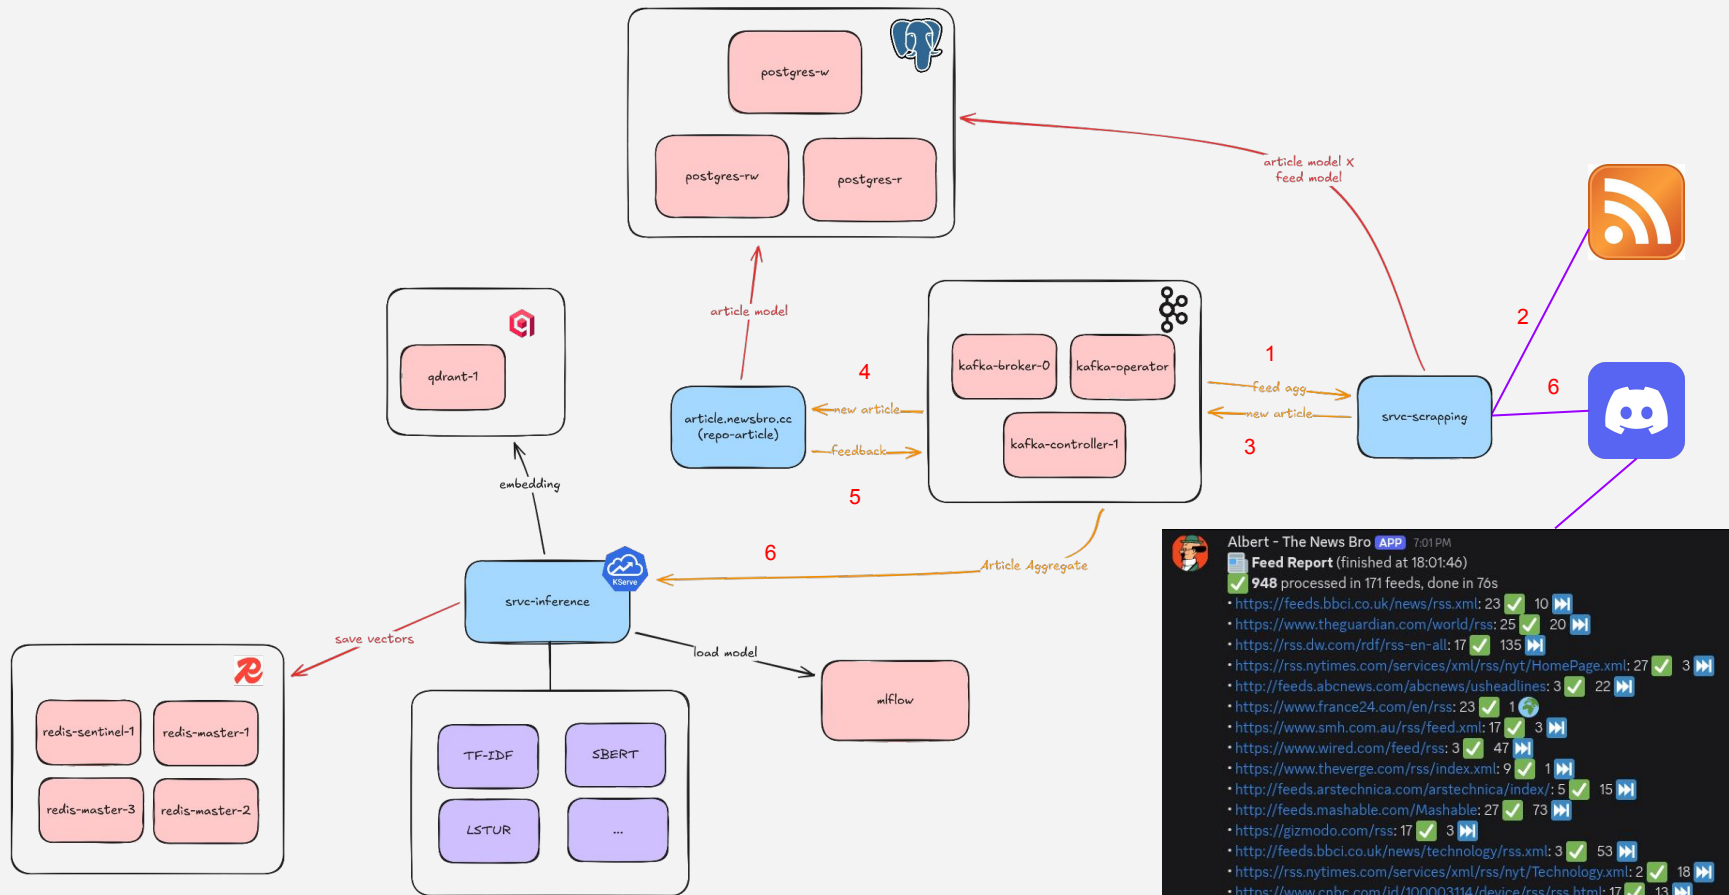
postgres-w

postgres-rw

postgres-r

article model x feed model

article model

qdrant-1

kafka-broker-0

kafka-operator

kafka-controller-1

4

new article

feedback

5

article.newsbro.cc (repo-article)

1

feed agg

new article

3

2

6

srvc-scrapping

embedding

6

Article Aggregate

srvc-inference

KServe

save vectors

load model

mlflow

redis-sentinel-1

redis-master-1

redis-master-3

redis-master-2

TF-IDF

SBERT

LSTUR

...

Albert - The News Bro APP 7:01 PM
Feed Report (finished at 18:01:46)
948 processed in 171 feeds, done in 76s
• https://feeds.bbci.co.uk/news/rss.xml: 23 10
• https://www.theguardian.com/world/rss: 25 20
• https://rss.dw.com/rdf/rss-en-all: 17 135
• https://rss.nytimes.com/services/xml/rss/nyt/HomePage.xml: 27 3
• http://feeds.abcnews.com/abcnews/usheadlines: 3 22
• https://www.france24.com/en/rss: 23 1
• https://www.smh.com.au/rss/feed.xml: 17 3
• https://www.wired.com/feed/rss: 3 47
• https://www.theverge.com/rss/index.xml: 9 1
• http://feeds.arstechnica.com/arstechnica/index/: 5 15
• http://feeds.mashable.com/Mashable: 27 73
• https://gizmodo.com/rss: 17 3
• http://feeds.bbci.co.uk/news/technology/rss.xml: 3 53
• https://rss.nytimes.com/services/xml/rss/nyt/Technology.xml: 2 18
• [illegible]